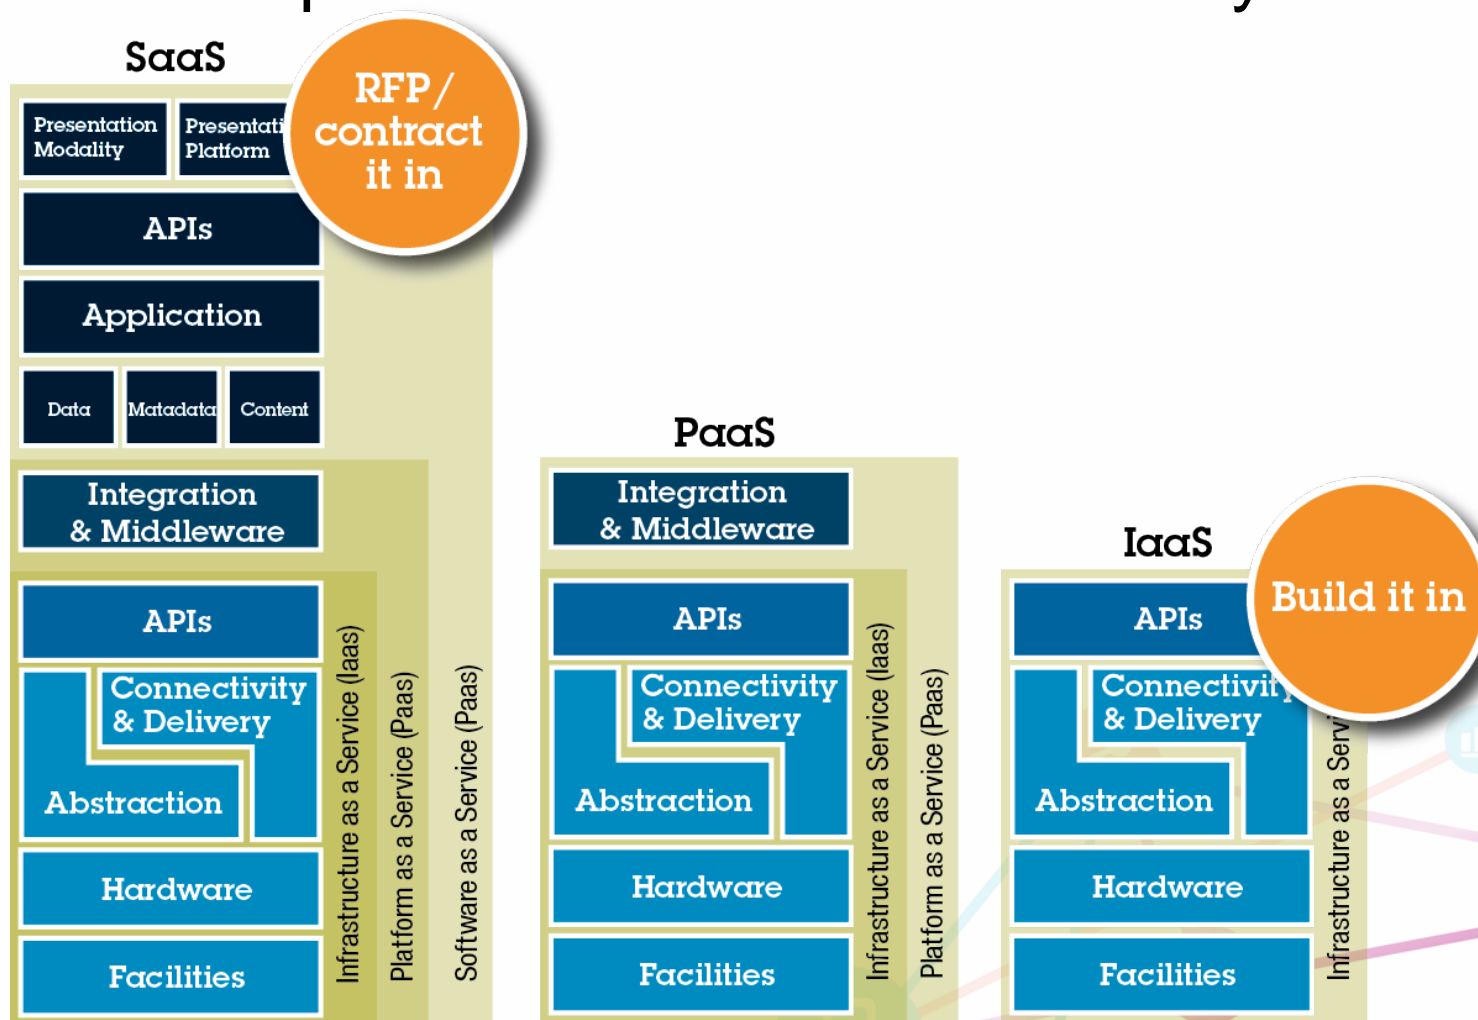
SaaS

Presentation Modality

Presentati Platform

RFP/ contract it in

APIs

Application

Data

Matadata

Content

Integration & Middleware

APIs

Connectivity & Delivery

Abstraction

Hardware

Facilities

Infrastructure as a Service (Iaas)

Platform as a Service (Paas)

Software as a Service (Paas)

PaaS

Integration & Middleware

APIs

Connectivity & Delivery

Abstraction

Hardware

Facilities

Infrastructure as a Service (Iaas)

Platform as a Service (Paas)

IaaS

Build it in

APIs

Connectivity & Delivery

Abstraction

Hardware

Facilities

Infrastructure as a Serv